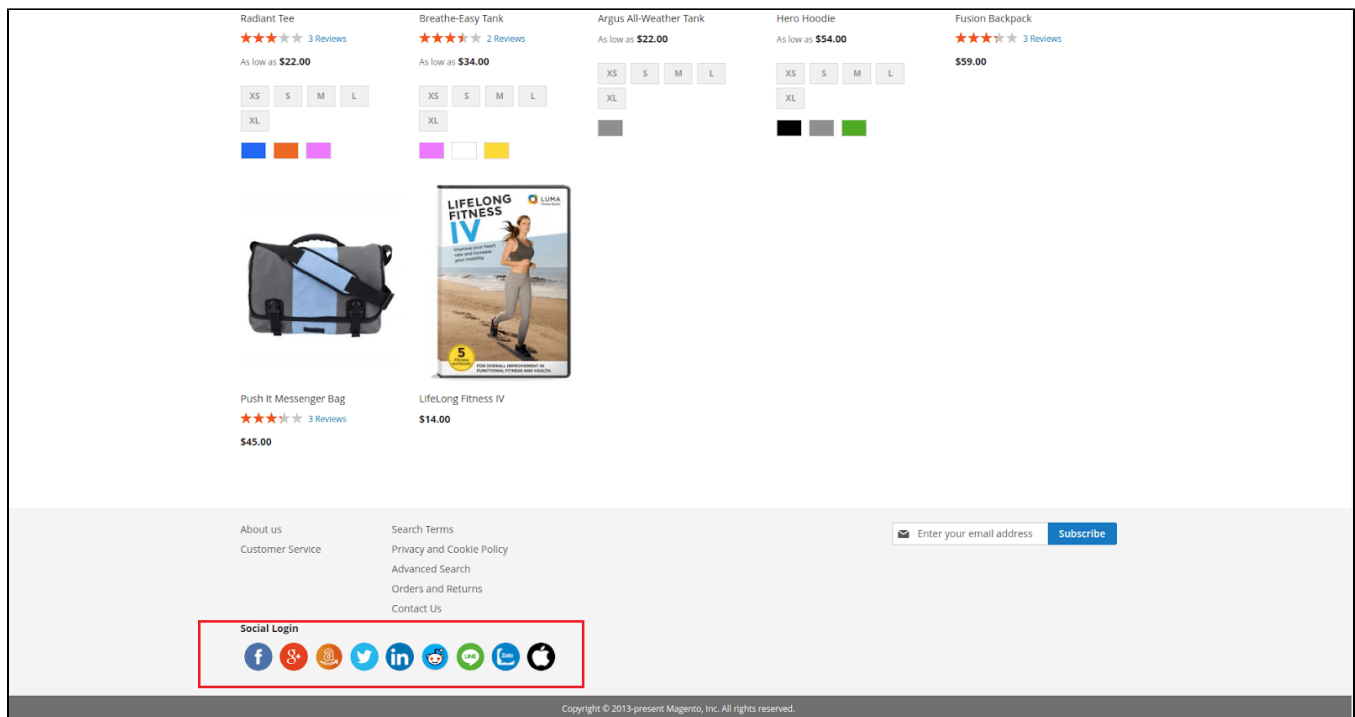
Radiant Tee
3 Reviews
As low as $22.00
XS S M L XL

Breathe-Easy Tank
2 Reviews
As low as $34.00
XS S M L XL

Argus All-Weather Tank
As low as $22.00
XS S M L XL

Hero Hoodie
As low as $54.00
XS S M L XL

Fusion Backpack
3 Reviews
$59.00

LIFELONG FITNESS IV
LUMA

Push It Messenger Bag
3 Reviews
$45.00

LifeLong Fitness IV
$14.00

About us
Customer Service

Search Terms
Privacy and Cookie Policy
Advanced Search
Orders and Returns
Contact Us

Enter your email address
Subscribe

Social Login

Copyright © 2013-present Magento, Inc. All rights reserved.